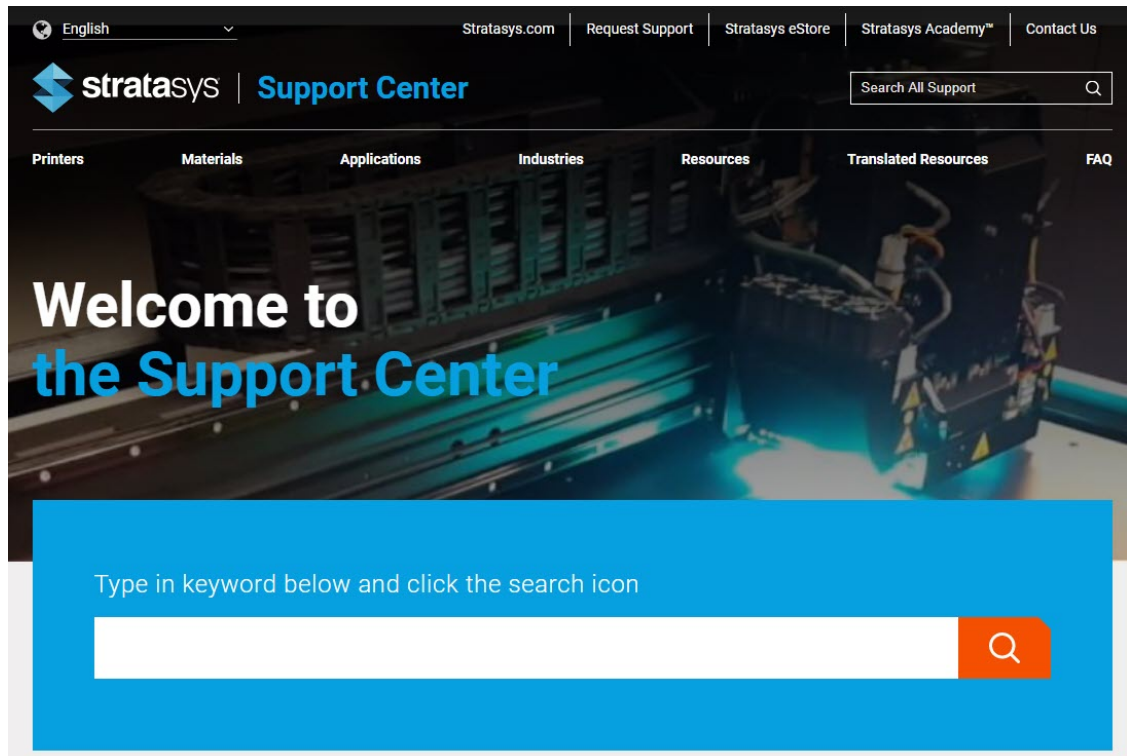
English

Stratasys.com | Request Support | Stratasys eStore | Stratasys Academy™ | Contact Us

stratasys | Support Center

Search All Support

Printers Materials Applications Industries Resources Translated Resources FAQ

Welcome to
the Support Center

Type in keyword below and click the search icon